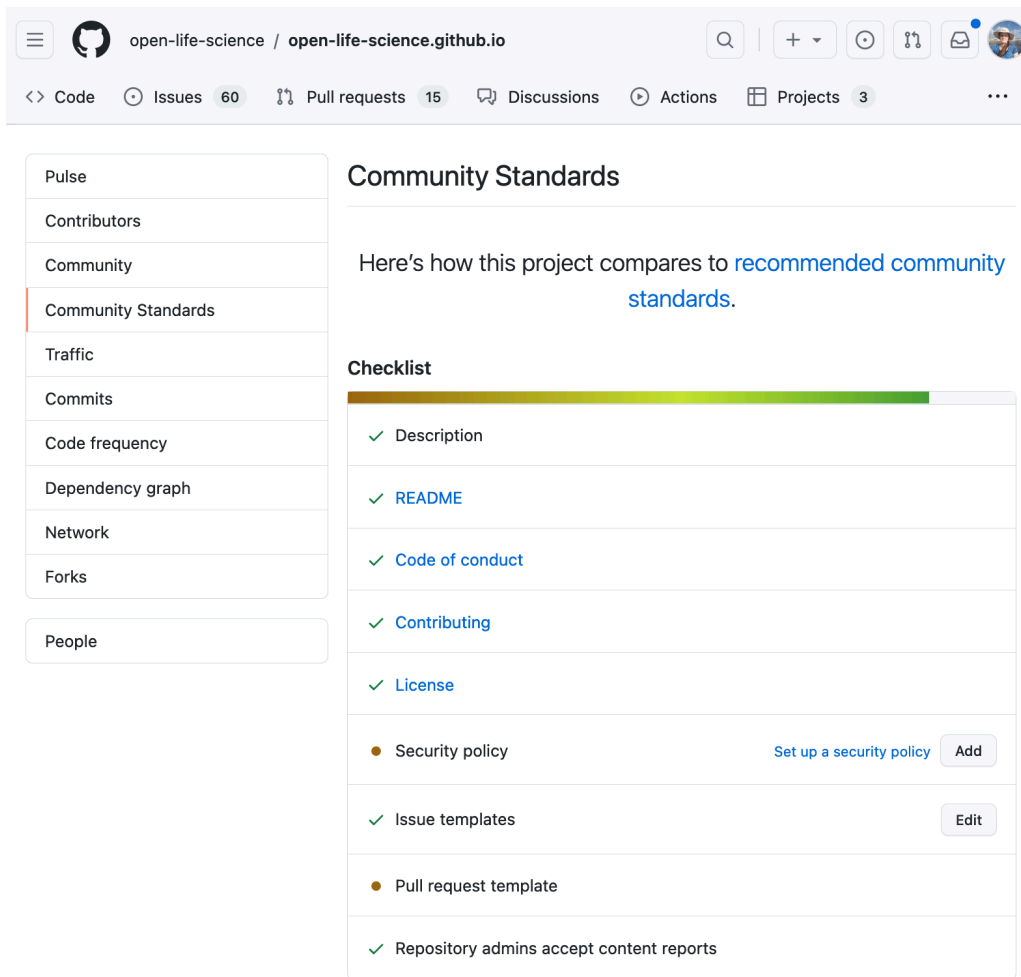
open-life-science / open-life-science.github.io

Code Issues 60 Pull requests 15 Discussions Actions Projects 3

Pulse
Contributors
Community
Community Standards
Traffic
Commits
Code frequency
Dependency graph
Network
Forks

People

Community Standards

Here's how this project compares to recommended community standards.

Checklist

Description
README
Code of conduct
Contributing
License
Security policy Set up a security policy Add
Issue templates Edit
Pull request template
Repository admins accept content reports